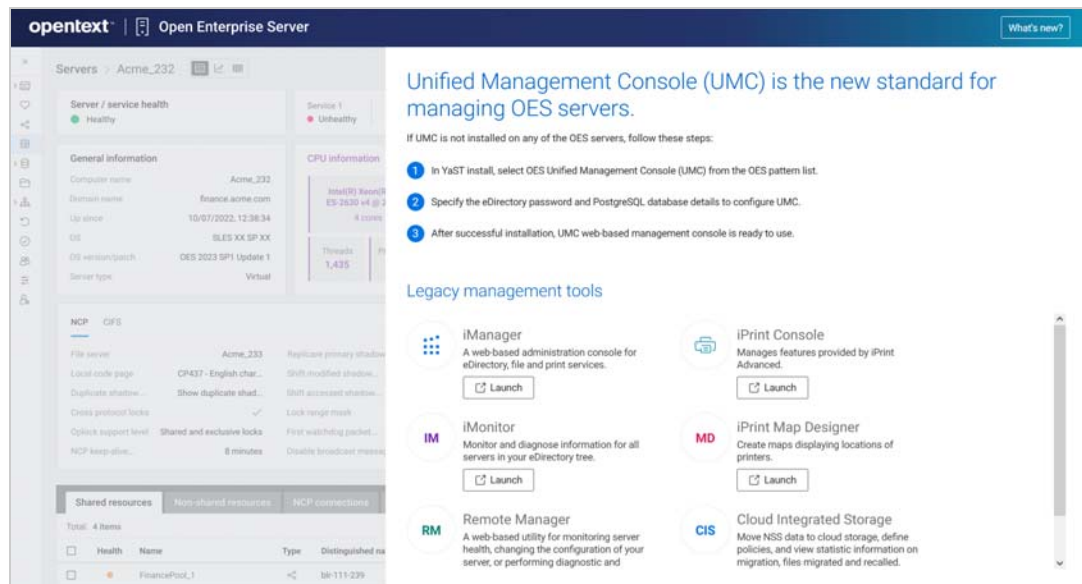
opentext | Open Enterprise Server

What's new?

Servers > Acme_232

Server / service health
Healthy

Service 1
Unhealthy

General information

Computer name Acme_232
Domain name finance.acme.com
Up since 10/07/2022, 12:38:34
OS SLES XX SP XX
OS version/patch OES 2023 SP1 Update 1
Server type Virtual

CPU information

Intel(R) Xeon(R) E5-2630 v4 @ 2
4 cores

Threads 1,435

NCP CIFS

File server Acme_233
Local code page CP437 - English char...
Duplicate shadow... Show duplicate shad...
Cross protocol locks
Oplock support level Shared and exclusive locks
NCP keep-alive... 8 minutes

Replicate primary shadow
Shift modified shadow...
Shift accessed shadow...
Lock range mask
First watchdog packet...
Disable broadcast messa...

Shared resources Non-shared resources NCP connections

Total: 4 items

Health Name Type Distinguished na

FinancePool_1 blr-111-239

Unified Management Console (UMC) is the new standard for managing OES servers.

If UMC is not installed on any of the OES servers, follow these steps:

1 In YaST install, select OES Unified Management Console (UMC) from the OES pattern list.

2 Specify the eDirectory password and PostgreSQL database details to configure UMC.

3 After successful installation, UMC web-based management console is ready to use.

Legacy management tools

iManager
A web-based administration console for eDirectory, file and print services.
Launch

iPrint Console
Manages features provided by iPrint Advanced.
Launch

IM
iMonitor
Monitor and diagnose information for all servers in your eDirectory tree.
Launch

MD
iPrint Map Designer
Create maps displaying locations of printers.
Launch

RM
Remote Manager
A web-based utility for monitoring server health, changing the configuration of your server, or performing diagnostic and

CIS
Cloud Integrated Storage
Move NSS data to cloud storage, define policies, and view statistic information on migration, files migrated and recalled.